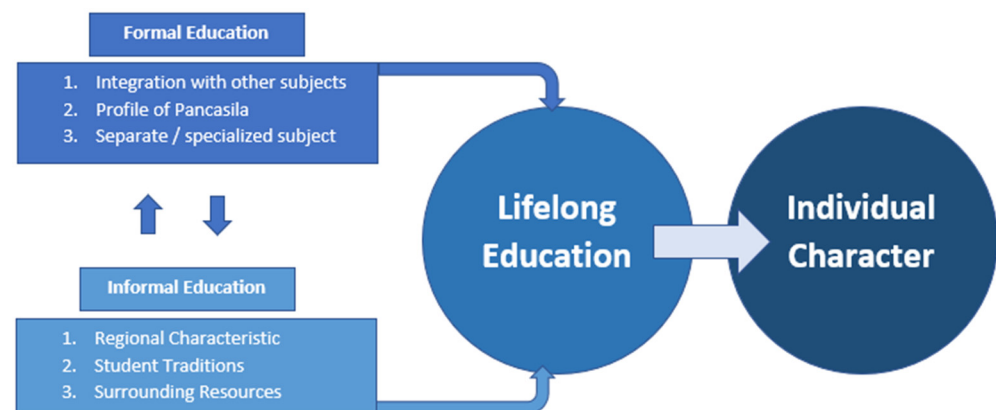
Formal Education

1. Integration with other subjects
2. Profile of Pancasila
3. Separate / specialized subject

Informal Education

1. Regional Characteristic
2. Student Traditions
3. Surrounding Resources

Lifelong Education

Individual Character